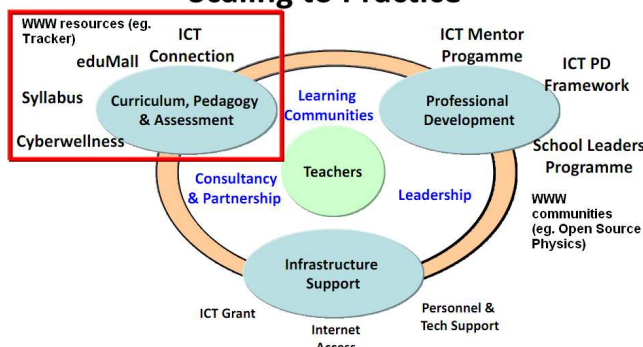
Scaling to Practice

WWW resources (eg. Tracker)

ICT Connection

eduMall

Syllabus

Curriculum, Pedagogy & Assessment

Cyberwellness

ICT Mentor Progamme

ICT PD Framework

Learning Communities

Professional Development

School Leaders Programme

Teachers

Consultancy & Partnership

Leadership

WWW communities (eg. Open Source Physics)

Infrastructure Support

ICT Grant

Internet Access

Personnel & Tech Support